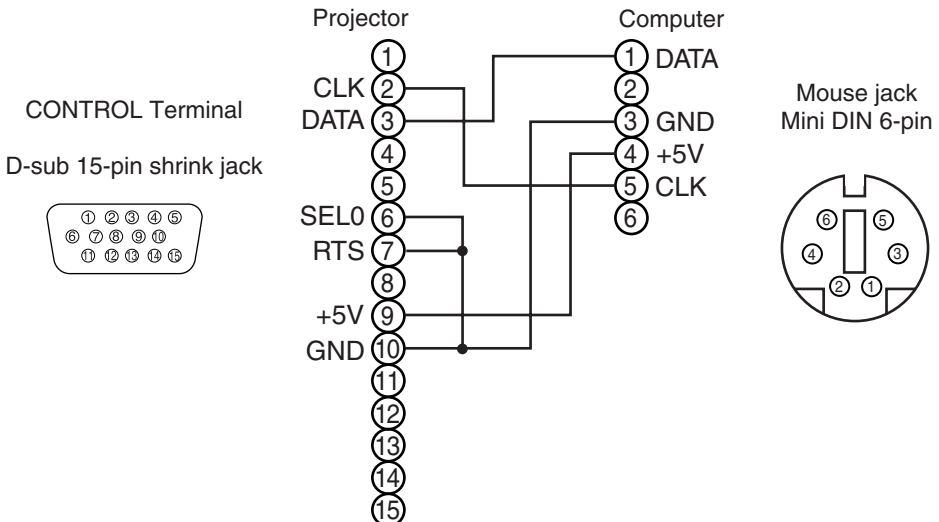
CONTROL Terminal

D-sub 15-pin shrink jack

① ② ③ ④ ⑤
⑥ ⑦ ⑧ ⑨ ⑩
⑪ ⑫ ⑬ ⑭ ⑮

Projector

①
CLK ②
DATA ③
④
⑤
SEL0 ⑥
RTS ⑦
⑧
+5V ⑨
GND ⑩
⑪
⑫
⑬
⑭
⑮

Computer

① DATA
②
③ GND
④ +5V
⑤ CLK
⑥

Mouse jack
Mini DIN 6-pin

⑥ ⑤
④ ③
② ①